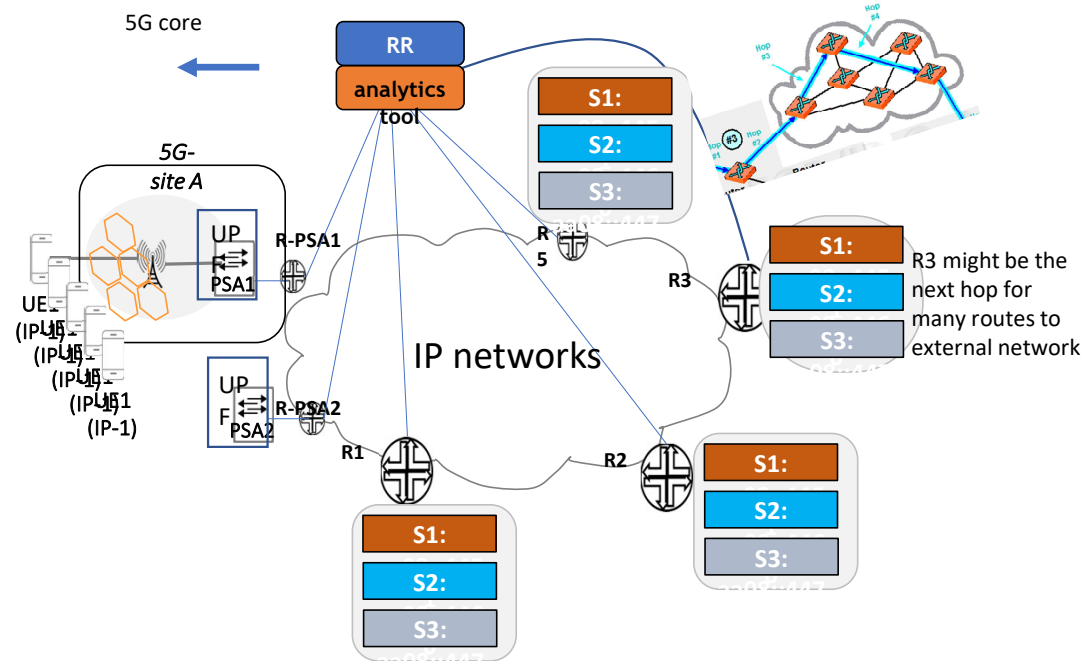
5G core

RR

analytics tool

5G- site A

UP F

PSA1

R-PSA1

UE1 (IP-1)

UE1 (IP-1)

UE1 (IP-1)

UE1 (IP-1)

UP F

PSA2

R-PSA2

R1

IP networks

R 5

R3

R2

S1:

S2:

S3:

S1:

S2:

S3:

R3 might be the next hop for many routes to external network

S1:

S2:

S3:

S1:

S2:

S3:

Hop #1

Hop #2

Hop #3

Hop #4

#3